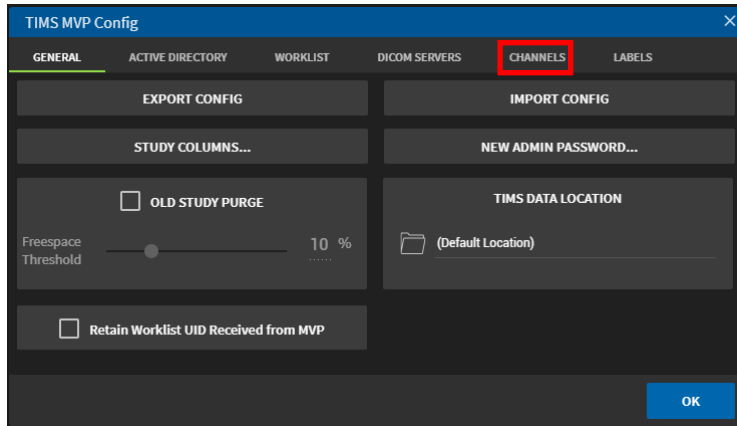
TIMS MVP Config

GENERAL ACTIVE DIRECTORY WORKLIST DICOM SERVERS CHANNELS LABELS

EXPORT CONFIG

IMPORT CONFIG

STUDY COLUMNS...

NEW ADMIN PASSWORD...

OLD STUDY PURGE

Freespace Threshold

10 %

TIMS DATA LOCATION

(Default Location)

Retain Worklist UID Received from MVP

OK